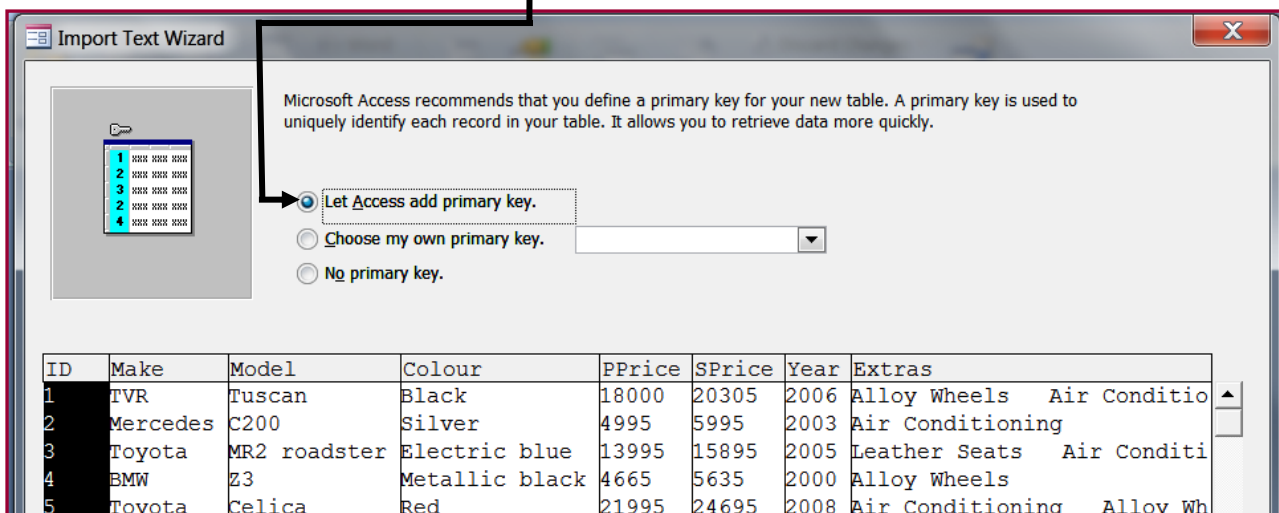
Import Text Wizard

X

1 xxx xxx xxx
2 xxx xxx xxx
3 xxx xxx xxx
2 xxx xxx xxx
4 xxx xxx xxx

Microsoft Access recommends that you define a primary key for your new table. A primary key is used to uniquely identify each record in your table. It allows you to retrieve data more quickly.

Let Access add primary key.

Choose my own primary key.

No primary key.

| ID | Make | Model | Colour | PPrice | SPrice | Year | Extras |
|---|---|---|---|---|---|---|---|
| 1 | TVR | Tuscan | Black | 18000 | 20305 | 2006 | Alloy Wheels Air Conditio |
| 2 | Mercedes | C200 | Silver | 4995 | 5995 | 2003 | Air Conditioning |
| 3 | Toyota | MR2 roadster | Electric blue | 13995 | 15895 | 2005 | Leather Seats Air Conditi |
| 4 | BMW | Z3 | Metallic black | 4665 | 5635 | 2000 | Alloy Wheels |
| 5 | Toyota | Celica | Red | 21995 | 24695 | 2008 | Air Conditioning Alloy Wh |